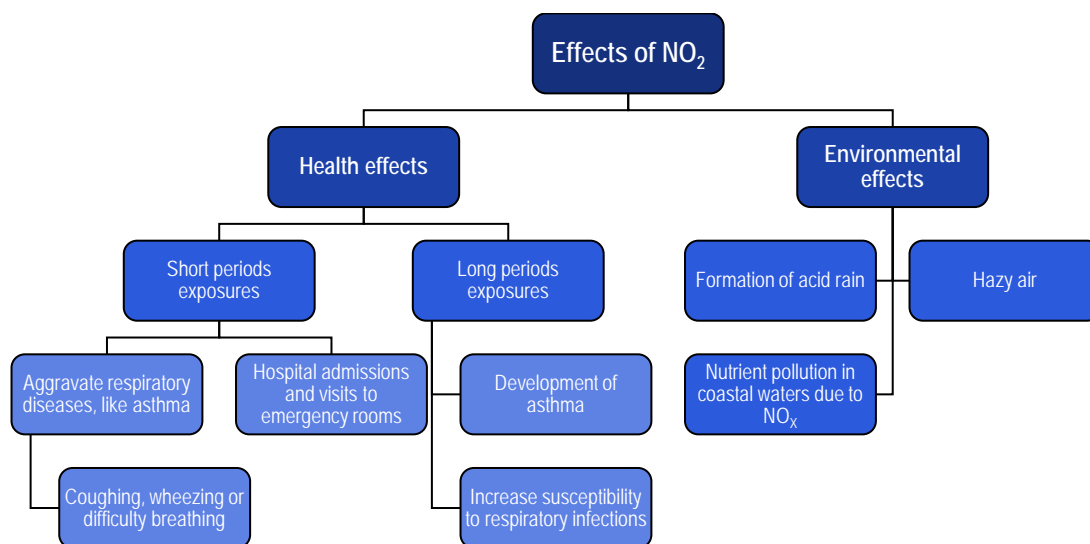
Effects of $NO_2$

Health effects

Environmental effects

Short periods exposures

Long periods exposures

Formation of acid rain

Hazy air

Aggravate respiratory diseases, like asthma

Hospital admissions and visits to emergency rooms

Development of asthma

Nutrient pollution in coastal waters due to $NO_X$

Coughing, wheezing or difficulty breathing

Increase susceptibility to respiratory infections